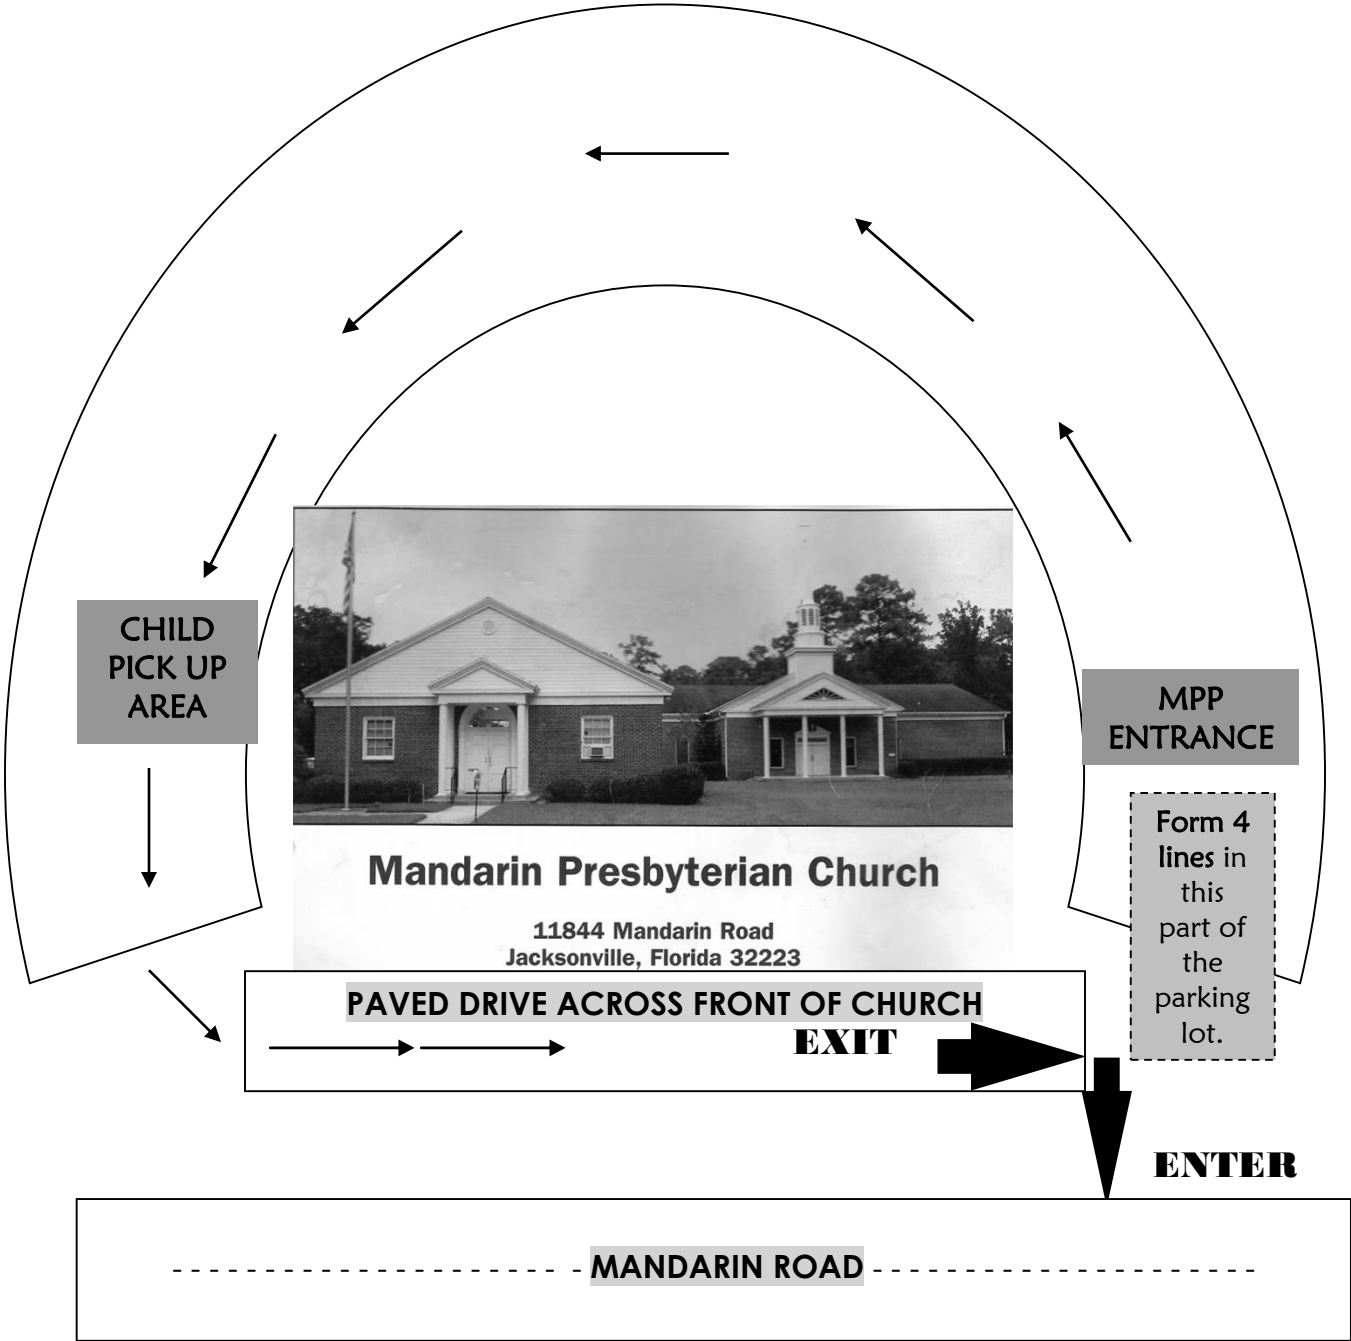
CHILD PICK UP AREA

Mandarin Presbyterian Church

11844 Mandarin Road
Jacksonville, Florida 32223

MPP ENTRANCE

Form 4 lines in this part of the parking lot.

PAVED DRIVE ACROSS FRONT OF CHURCH

EXIT

ENTER

MANDARIN ROAD